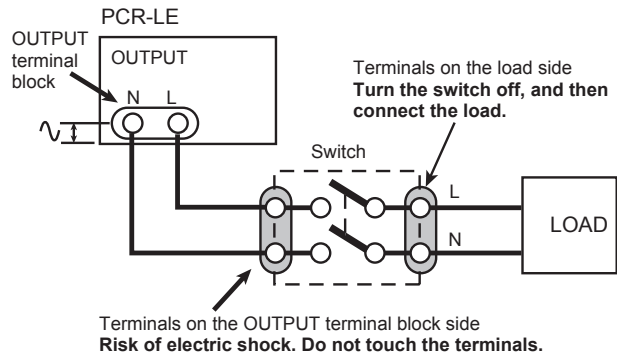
PCR-LE

OUTPUT terminal block

OUTPUT

N L

Terminals on the load side
**Turn the switch off, and then connect the load.**

Switch

L

N

LOAD

Terminals on the OUTPUT terminal block side
**Risk of electric shock. Do not touch the terminals.**